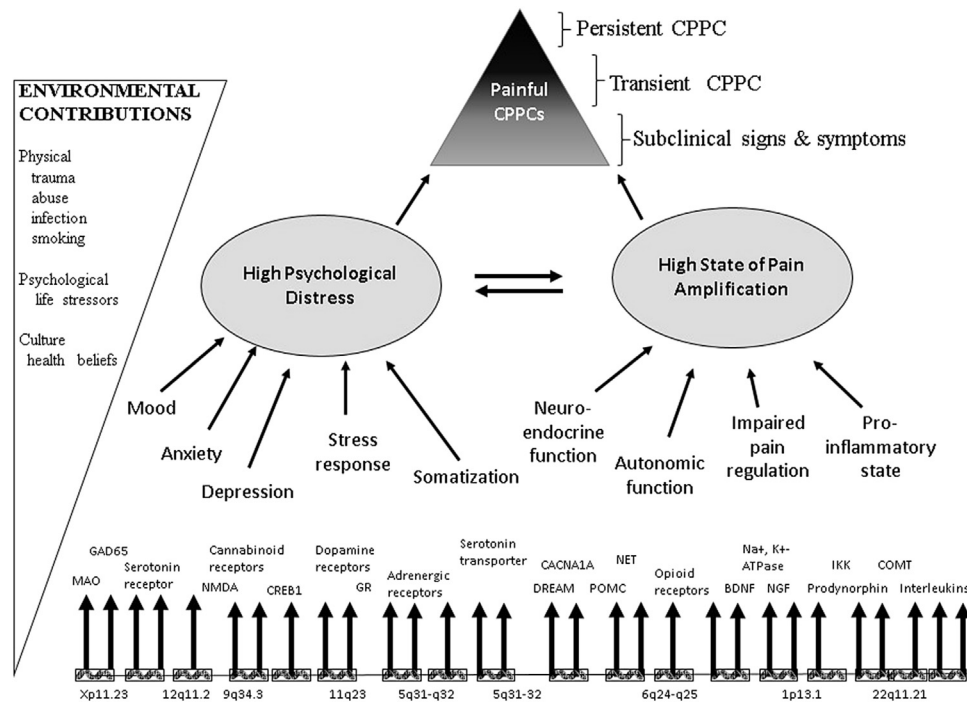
Persistent CPPC

Painful CPPCs

Transient CPPC

Subclinical signs & symptoms

ENVIRONMENTAL CONTRIBUTIONS

Physical trauma abuse infection smoking

Psychological life stressors

Culture health beliefs

High Psychological Distress

High State of Pain Amplification

Mood

Anxiety

Depression

Stress response

Somatization

Neuro-endocrine function

Autonomic function

Impaired pain regulation

Pro-inflammatory state

MAO

GAD65

Serotonin receptor

NMDA

Cannabinoid receptors

CREB1

Dopamine receptors

GR

Adrenergic receptors

Serotonin transporter

CACNA1A

DREAM

NET

POMC

Opioid receptors

BDNF

Na+, K+-ATPase

NGF

IKK

Prodynorphin

COMT

Interleukins

Xp11.23

12q11.2

9q34.3

11q23

5q31-q32

5q31-32

6q24-q25

1p13.1

22q11.21